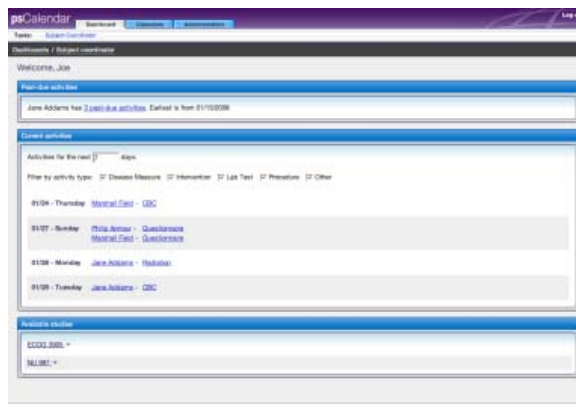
psCalendar Dashboard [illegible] Administration Log

Tasks: Subject Coordinator

Dashboards / Subject coordinator

Welcome, Joe

Past-due activities

Jane Addams has 3 past-due activities. Earliest is from 01/10/2008

Current activities

Activities for the next 7 days

Filter by activity type: Disease Measure Intervention Lab Test Procedure Other

01/24 - Thursday Marshall Field - CBC

01/27 - Sunday Philip Armour - Questionnaire
Marshall Field - Questionnaire

01/28 - Monday Jane Addams - Radiation

01/29 - Tuesday Jane Addams - CBC

Available studies

ECOG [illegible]

NU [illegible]